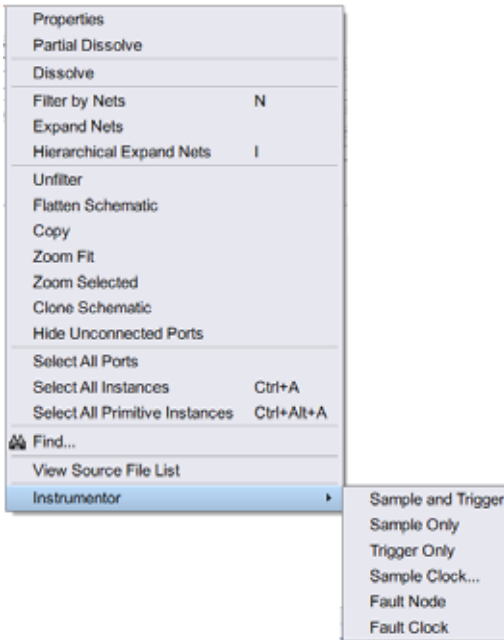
Properties
Partial Dissolve
Dissolve
Filter by Nets N
Expand Nets
Hierarchical Expand Nets I
Unfilter
Flatten Schematic
Copy
Zoom Fit
Zoom Selected
Clone Schematic
Hide Unconnected Ports
Select All Ports
Select All Instances Ctrl+A
Select All Primitive Instances Ctrl+Alt+A
Find...
View Source File List
Instrumentor
Sample and Trigger
Sample Only
Trigger Only
Sample Clock...
Fault Node
Fault Clock